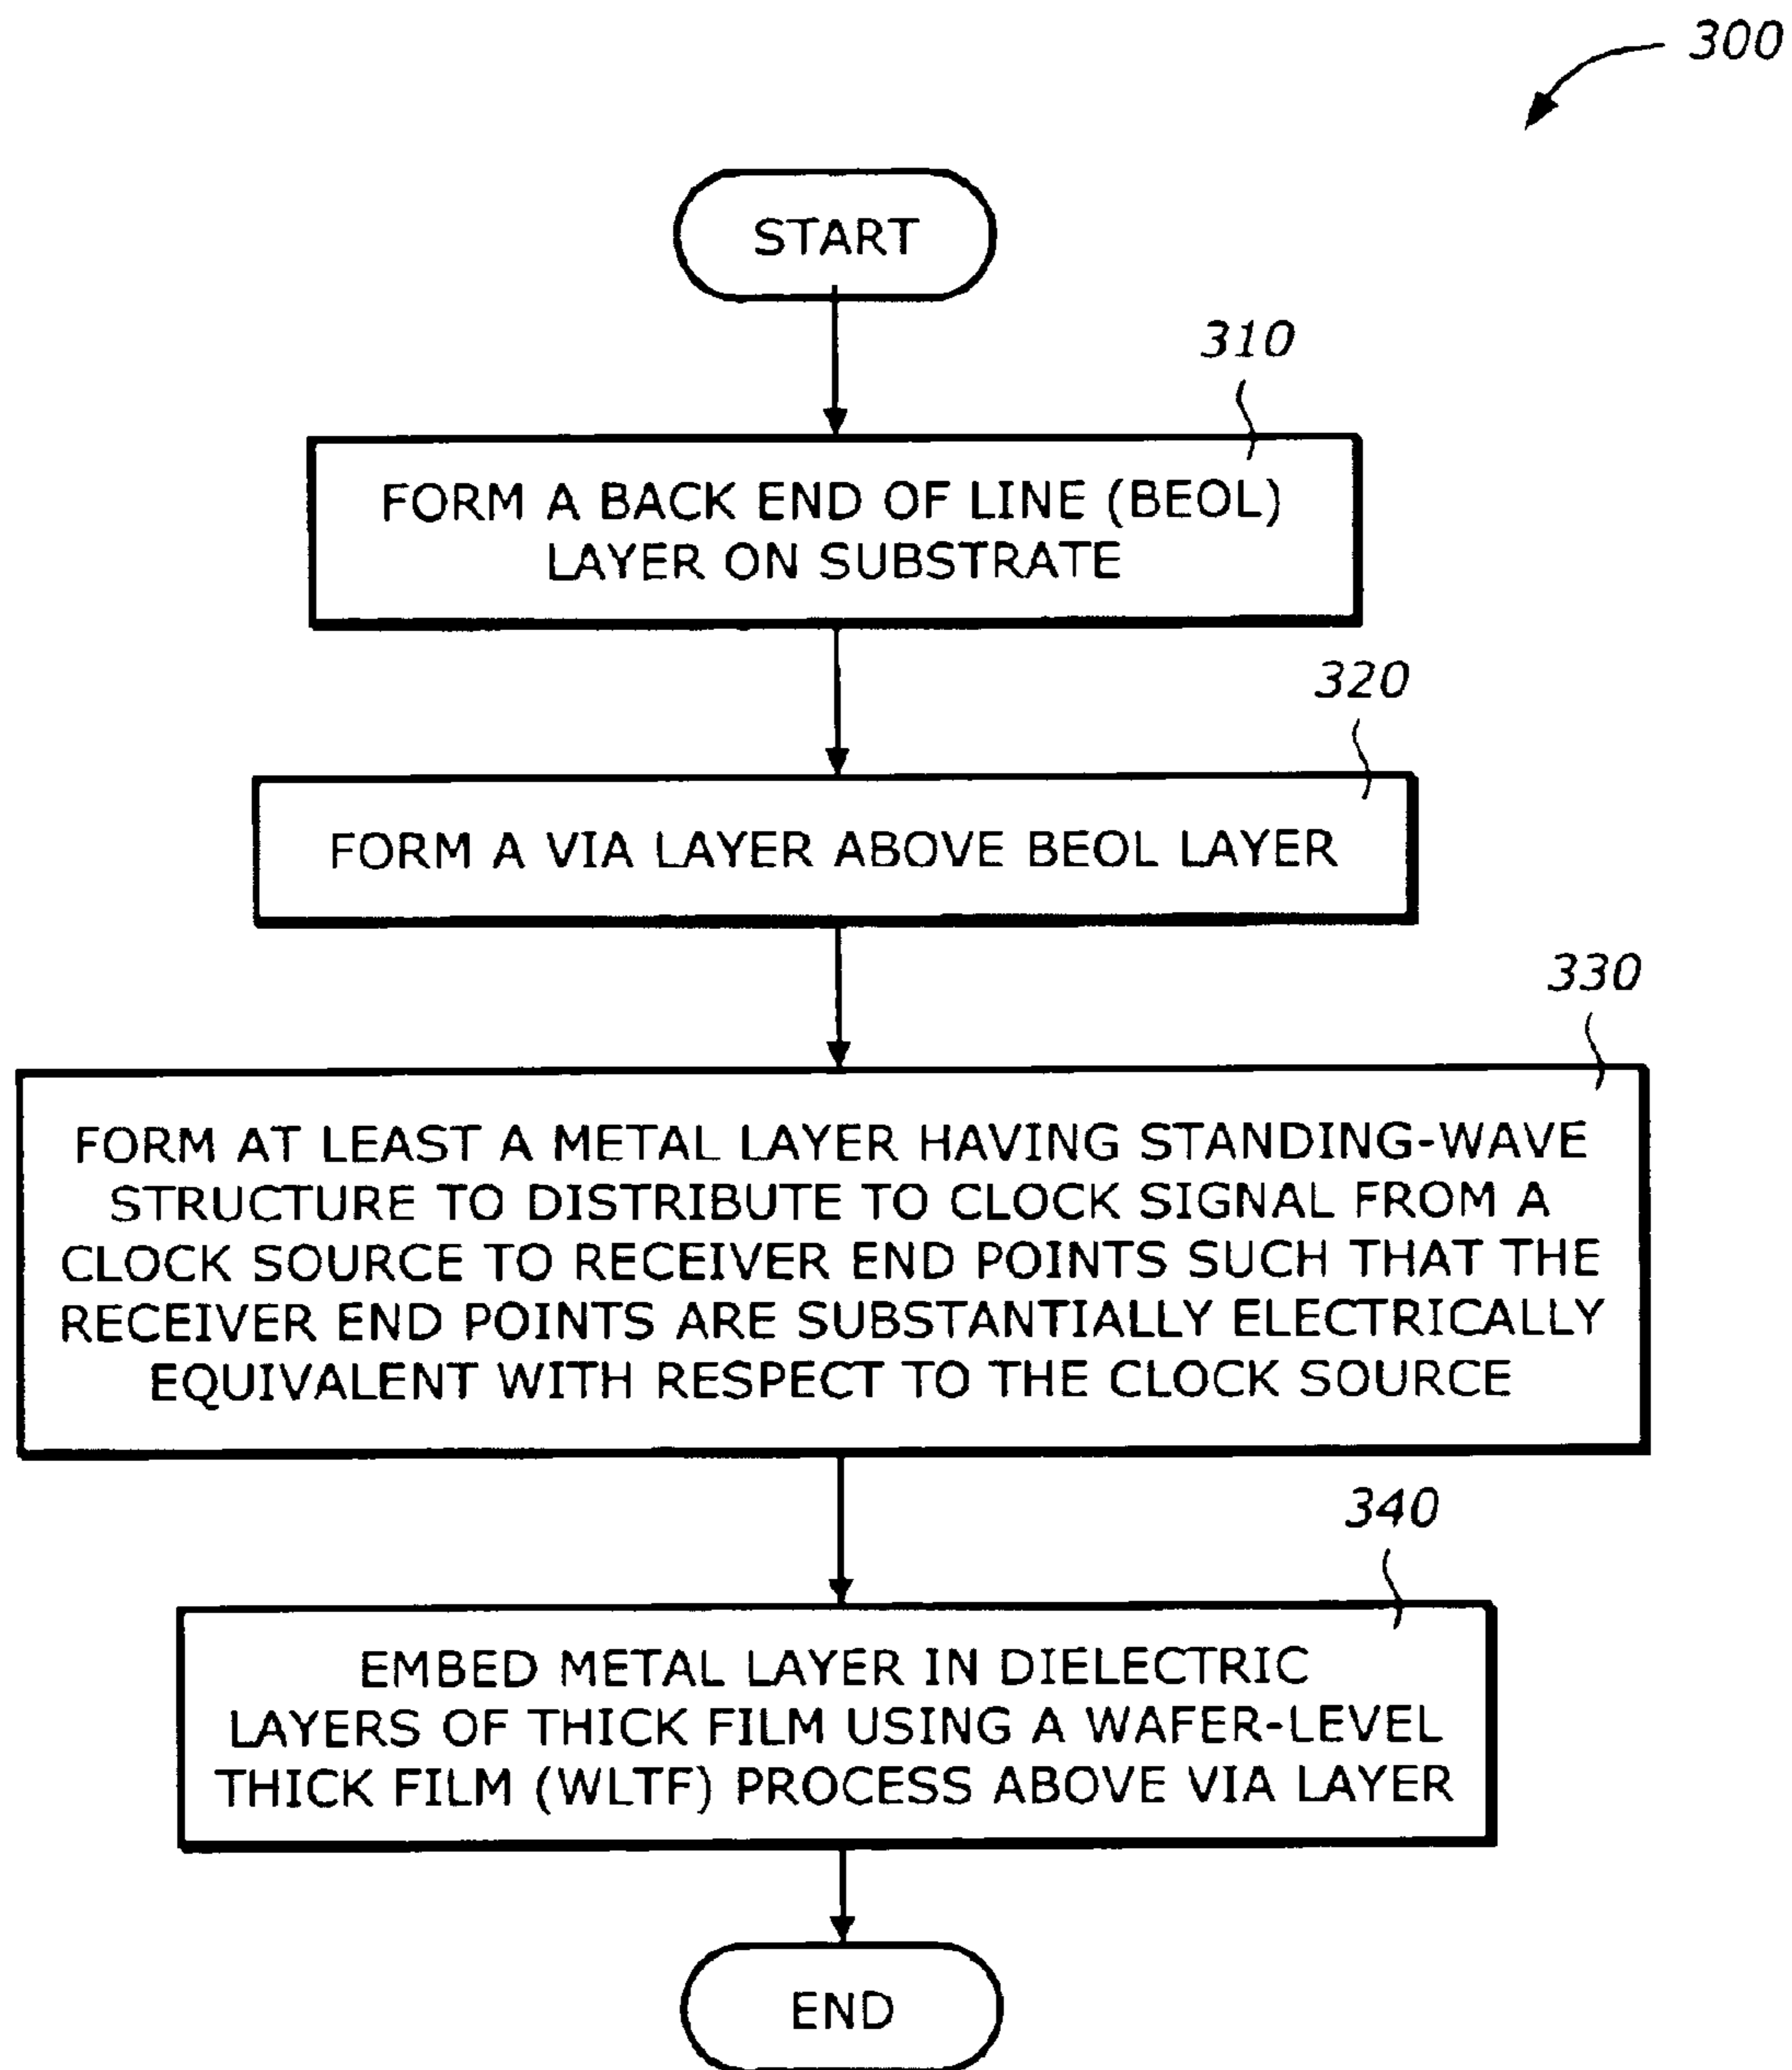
300

START

310

FORM A BACK END OF LINE (BEOL) LAYER ON SUBSTRATE

320

FORM A VIA LAYER ABOVE BEOL LAYER

330

FORM AT LEAST A METAL LAYER HAVING STANDING-WAVE STRUCTURE TO DISTRIBUTE TO CLOCK SIGNAL FROM A CLOCK SOURCE TO RECEIVER END POINTS SUCH THAT THE RECEIVER END POINTS ARE SUBSTANTIALLY ELECTRICALLY EQUIVALENT WITH RESPECT TO THE CLOCK SOURCE

340

EMBED METAL LAYER IN DIELECTRIC LAYERS OF THICK FILM USING A WAFER-LEVEL THICK FILM (WLTF) PROCESS ABOVE VIA LAYER

END